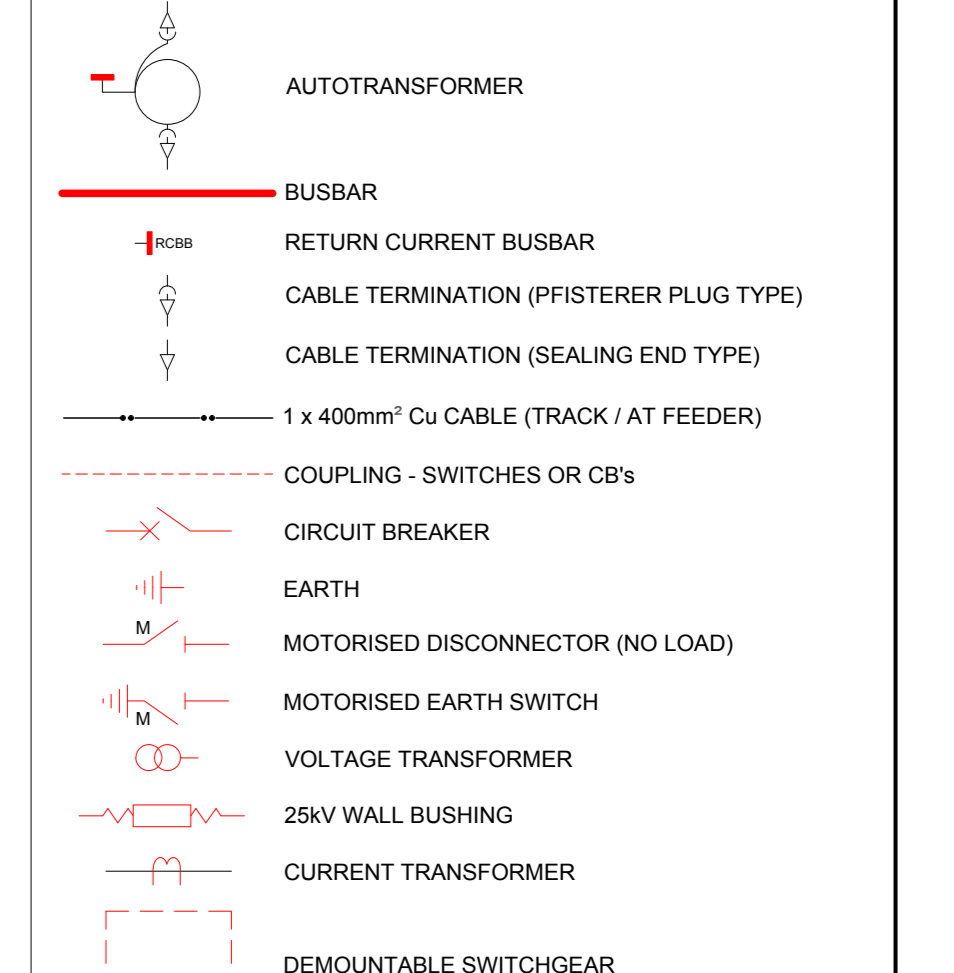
AUTOTRANSFORMER

BUSBAR

RCBB RETURN CURRENT BUSBAR

CABLE TERMINATION (PFISTERER PLUG TYPE)

CABLE TERMINATION (SEALING END TYPE)

1 x 400mm² Cu CABLE (TRACK / AT FEEDER)

COUPLING - SWITCHES OR CB's

CIRCUIT BREAKER

EARTH

M MOTORISED DISCONNECTOR (NO LOAD)

M MOTORISED EARTH SWITCH

VOLTAGE TRANSFORMER

25kV WALL BUSHING

CURRENT TRANSFORMER

DEMOUNTABLE SWITCHGEAR